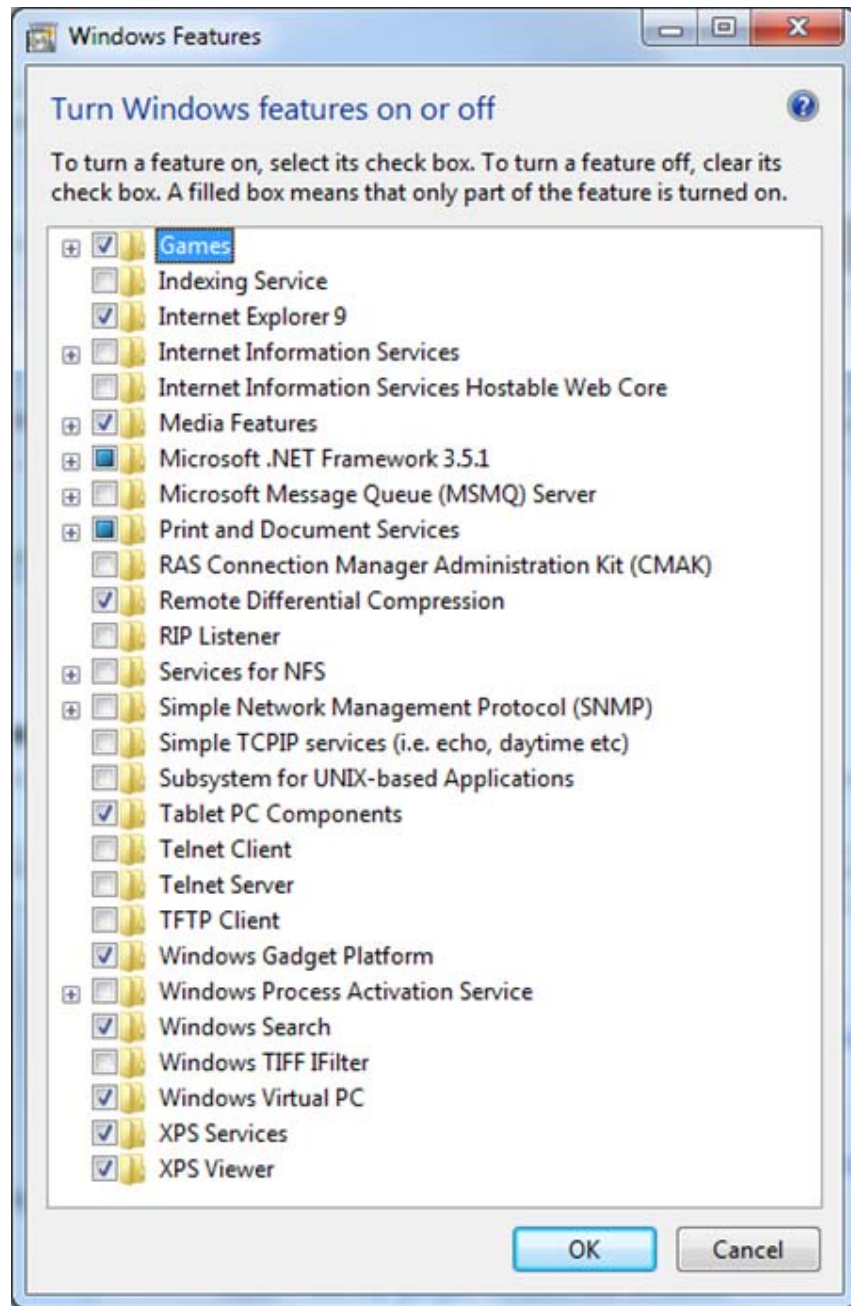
Windows Features

Turn Windows features on or off

To turn a feature on, select its check box. To turn a feature off, clear its check box. A filled box means that only part of the feature is turned on.

Games
Indexing Service
Internet Explorer 9
Internet Information Services
Internet Information Services Hostable Web Core
Media Features
Microsoft .NET Framework 3.5.1
Microsoft Message Queue (MSMQ) Server
Print and Document Services
RAS Connection Manager Administration Kit (CMAK)
Remote Differential Compression
RIP Listener
Services for NFS
Simple Network Management Protocol (SNMP)
Simple TCPIP services (i.e. echo, daytime etc)
Subsystem for UNIX-based Applications
Tablet PC Components
Telnet Client
Telnet Server
TFTP Client
Windows Gadget Platform
Windows Process Activation Service
Windows Search
Windows TIFF IFilter
Windows Virtual PC
XPS Services
XPS Viewer

OK
Cancel